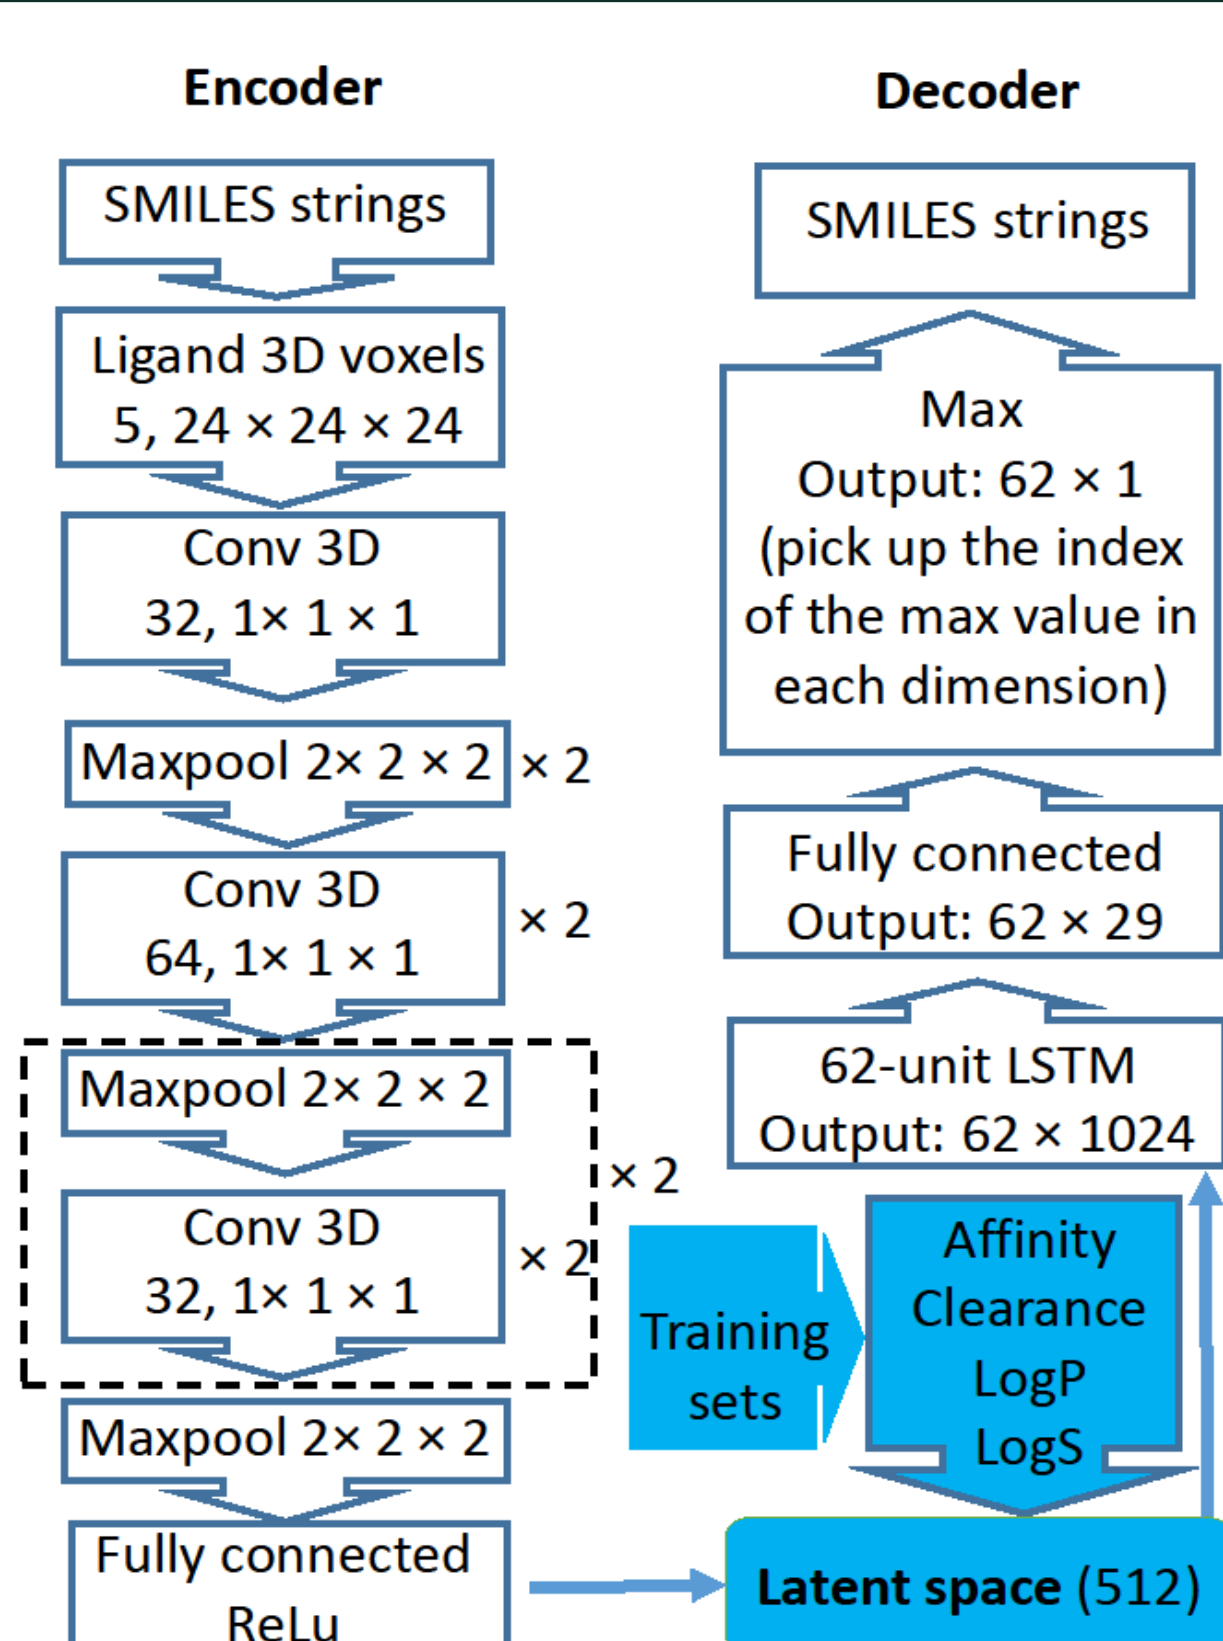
Encoder

SMILES strings

Ligand 3D voxels
5, 24 × 24 × 24

Conv 3D
32, 1× 1 × 1

Maxpool 2× 2 × 2 × 2

Conv 3D
64, 1× 1 × 1 × 2

Maxpool 2× 2 × 2

× 2

Conv 3D
32, 1× 1 × 1 × 2

Maxpool 2× 2 × 2

Fully connected
ReLu

Decoder

SMILES strings

Max
Output: 62 × 1
(pick up the index of the max value in each dimension)

Fully connected
Output: 62 × 29

62-unit LSTM
Output: 62 × 1024

Training sets

Affinity
Clearance
LogP
LogS

Latent space (512)